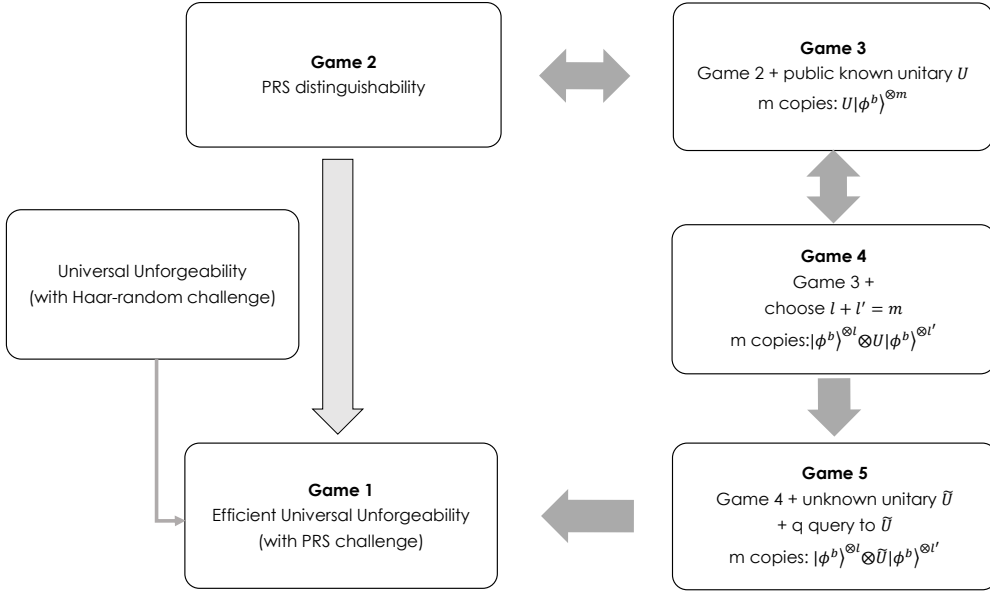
**Game 2**
PRS distinguishability

**Game 3**
Game 2 + public known unitary $U$
m copies: $U|\phi^b\rangle^{\otimes m}$

Universal Unforgeability (with Haar-random challenge)

**Game 4**
Game 3 +
choose $l + l' = m$
m copies:$|\phi^b\rangle^{\otimes l} \otimes U|\phi^b\rangle^{\otimes l'}$

**Game 1**
Efficient Universal Unforgeability (with PRS challenge)

**Game 5**
Game 4 + unknown unitary $\widetilde{U}$
+ q query to $\widetilde{U}$
m copies: $|\phi^b\rangle^{\otimes l} \otimes \widetilde{U}|\phi^b\rangle^{\otimes l'}$